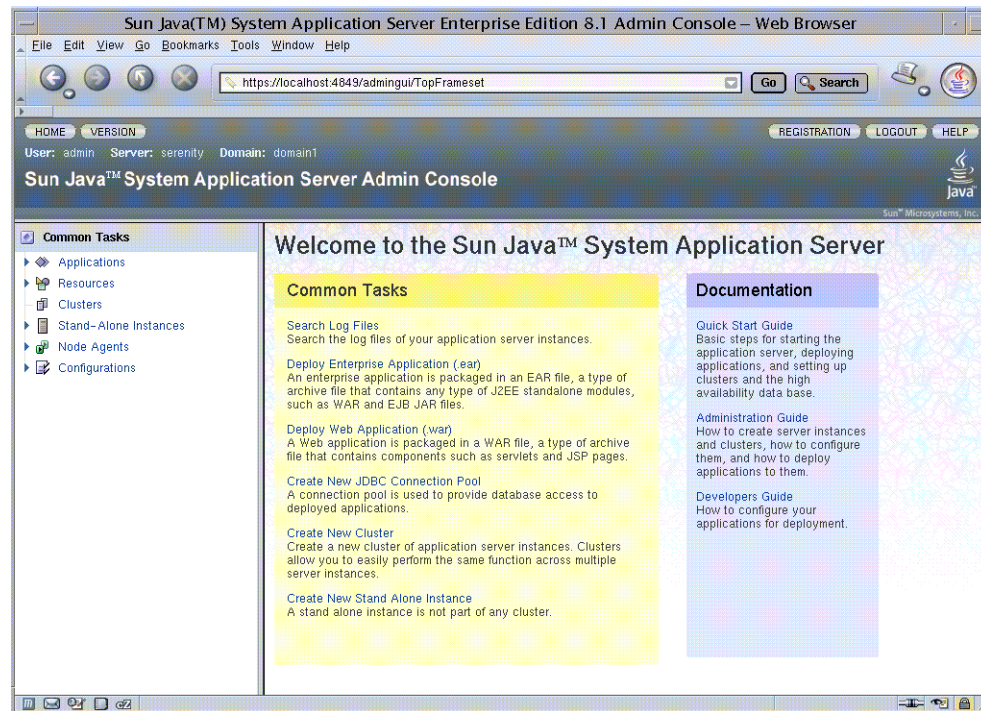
Sun Java(TM) System Application Server Enterprise Edition 8.1 Admin Console – Web Browser

File Edit View Go Bookmarks Tools Window Help

https://localhost:4849/admingui/TopFrameset

Go Search

HOME VERSION

REGISTRATION LOGOUT HELP

User: admin Server: serenity Domain: domain1

Sun Java™ System Application Server Admin Console

Java

Sun™ Microsystems, Inc.

Common Tasks

Applications
Resources
Clusters
Stand-Alone Instances
Node Agents
Configurations

Welcome to the Sun Java™ System Application Server

Common Tasks

Search Log Files
Search the log files of your application server instances.

Deploy Enterprise Application (.ear)
An enterprise application is packaged in an EAR file, a type of archive file that contains any type of J2EE standalone modules, such as WAR and EJB JAR files.

Deploy Web Application (.war)
A Web application is packaged in a WAR file, a type of archive file that contains components such as servlets and JSP pages.

Create New JDBC Connection Pool
A connection pool is used to provide database access to deployed applications.

Create New Cluster
Create a new cluster of application server instances. Clusters allow you to easily perform the same function across multiple server instances.

Create New Stand Alone Instance
A stand alone instance is not part of any cluster.

Documentation

Quick Start Guide
Basic steps for starting the application server, deploying applications, and setting up clusters and the high availability data base.

Administration Guide
How to create server instances and clusters, how to configure them, and how to deploy applications to them.

Developers Guide
How to configure your applications for deployment.